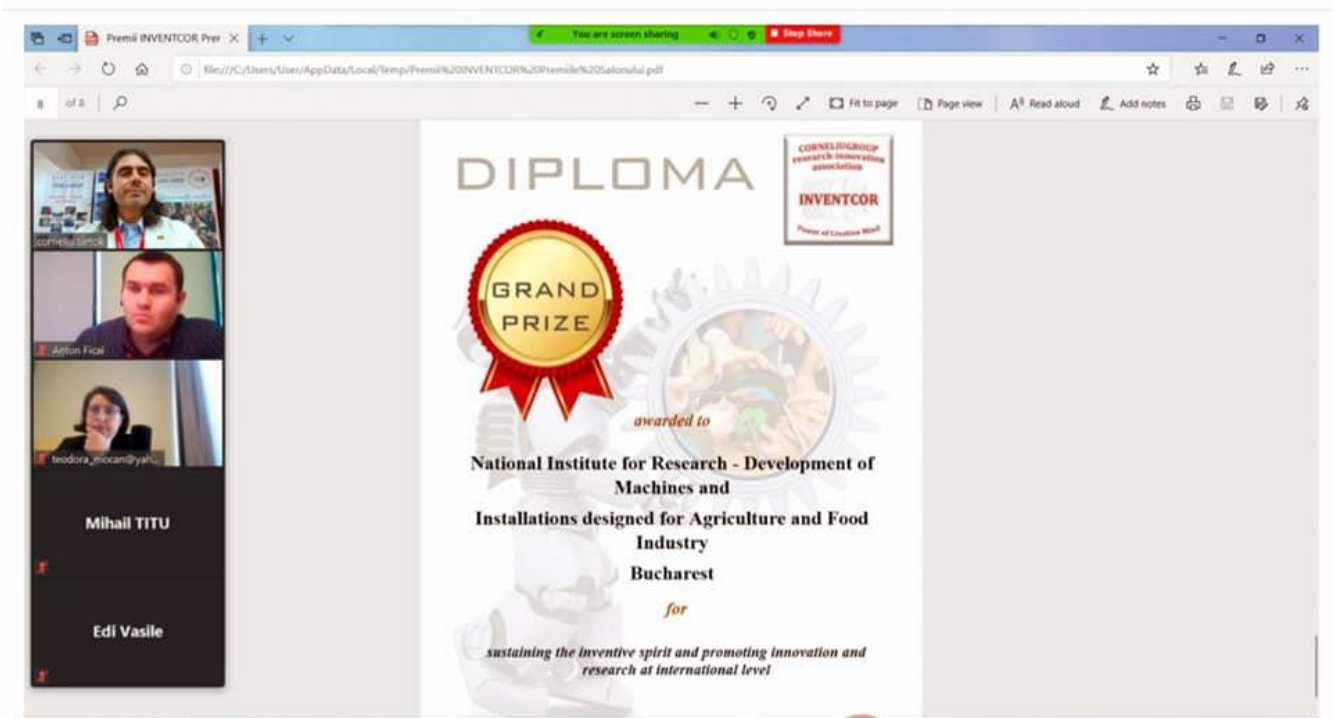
Premii INVENTCOR Prer ×

You are screen sharing

Stop Share

file:///C:/Users/User/AppData/Local/Temp/Premii%20INVENTCOR%20Premiile%20Salonului.pdf

8 of 8

Fit to page

Page view

Read aloud

Add notes

corneliu.birtok

Anton Ficai

teodora_mocan@yah...

Mihail TITU

Edi Vasile

DIPLOMA

CORNELIUGROUP research innovation association

INVENTCOR

Power of Creative Mind

GRAND PRIZE

awarded to

National Institute for Research - Development of Machines and

Installations designed for Agriculture and Food Industry

Bucharest

for

sustaining the inventive spirit and promoting innovation and research at international level